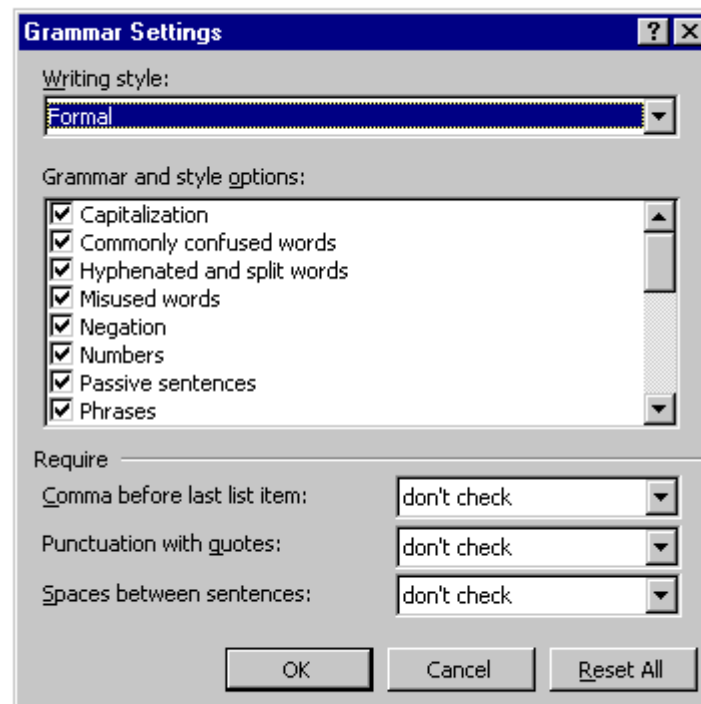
Grammar Settings

?

Writing style:

Formal

Grammar and style options:

Capitalization
Commonly confused words
Hyphenated and split words
Misused words
Negation
Numbers
Passive sentences
Phrases

Require

Comma before last list item: don't check

Punctuation with quotes: don't check

Spaces between sentences: don't check

OK

Cancel

Reset All